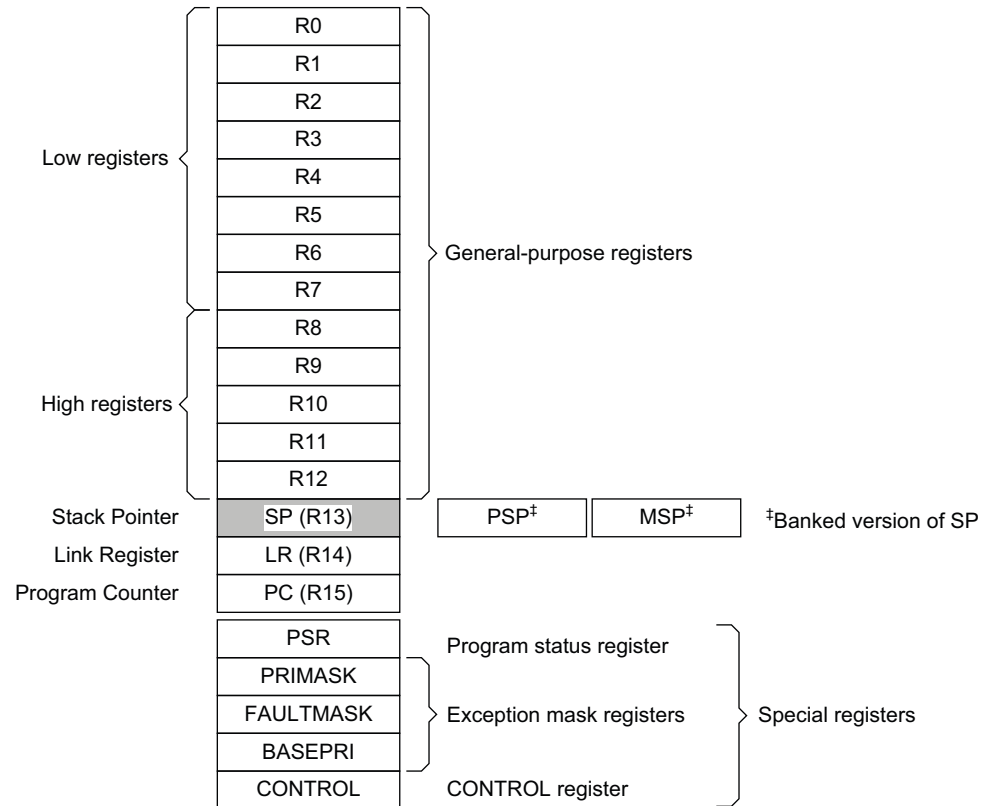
R0
R1
R2
R3
R4
R5
R6
R7
R8
R9
R10
R11
R12

Low registers

General-purpose registers

High registers

Stack Pointer SP (R13) PSP$^‡$ MSP$^‡$ $^‡$Banked version of SP

Link Register LR (R14)

Program Counter PC (R15)

PSR Program status register
PRIMASK
FAULTMASK Exception mask registers
BASEPRI
CONTROL CONTROL register

Special registers